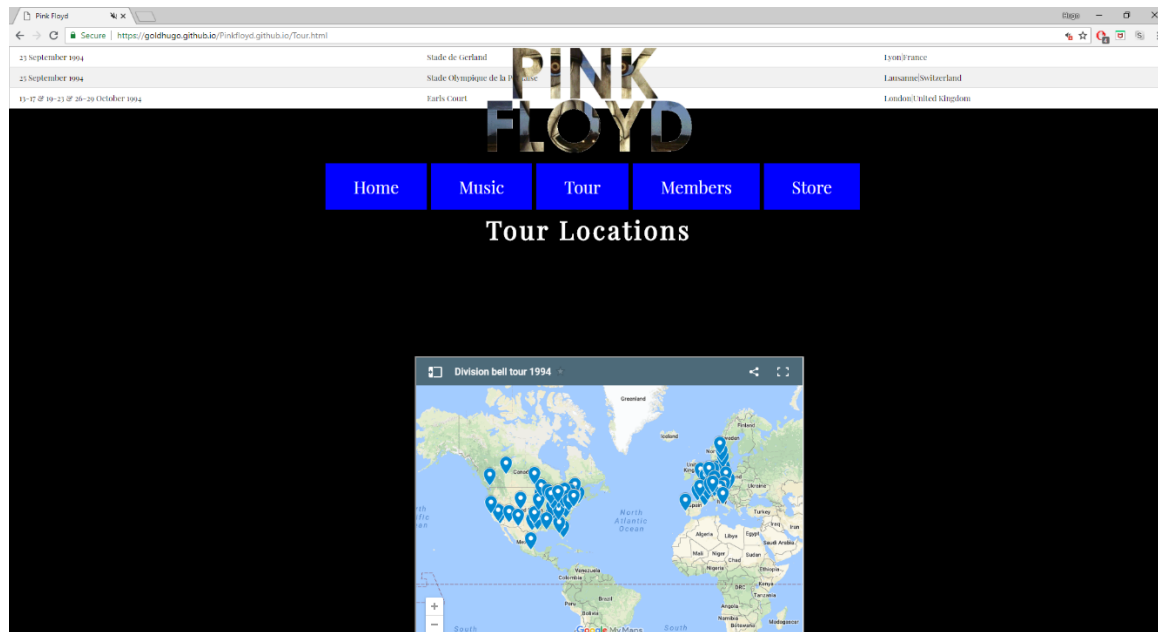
Pink Floyd

Secure | https://goldhugo.github.io/Pinkfloyd.github.io/Tour.html

| 23 September 1994 | Stade de Gerland | Lyon|France |
|---|---|---|
| 25 September 1994 | Stade Olympique de la P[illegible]ise | Lausanne|Switzerland |
| 13–17 & 19–23 & 26–29 October 1994 | Earls Court | London|United Kingdom |

PINK FLOYD

Home Music Tour Members Store

Tour Locations

Division bell tour 1994

Greenland
Iceland
Finland
Canada
North Atlantic Ocean
Ukraine
Turkey
Iraq
Iran
Algeria
Libya
Egypt
Saudi Arabia
Mali
Niger
Chad
Sudan
Nigeria
Ethiopia
Mexico
Venezuela
Colombia
Kenya
DRC
Tanzania
Brazil
Peru
Bolivia
Angola
Namibia
Madagascar
South
South
Google My Maps